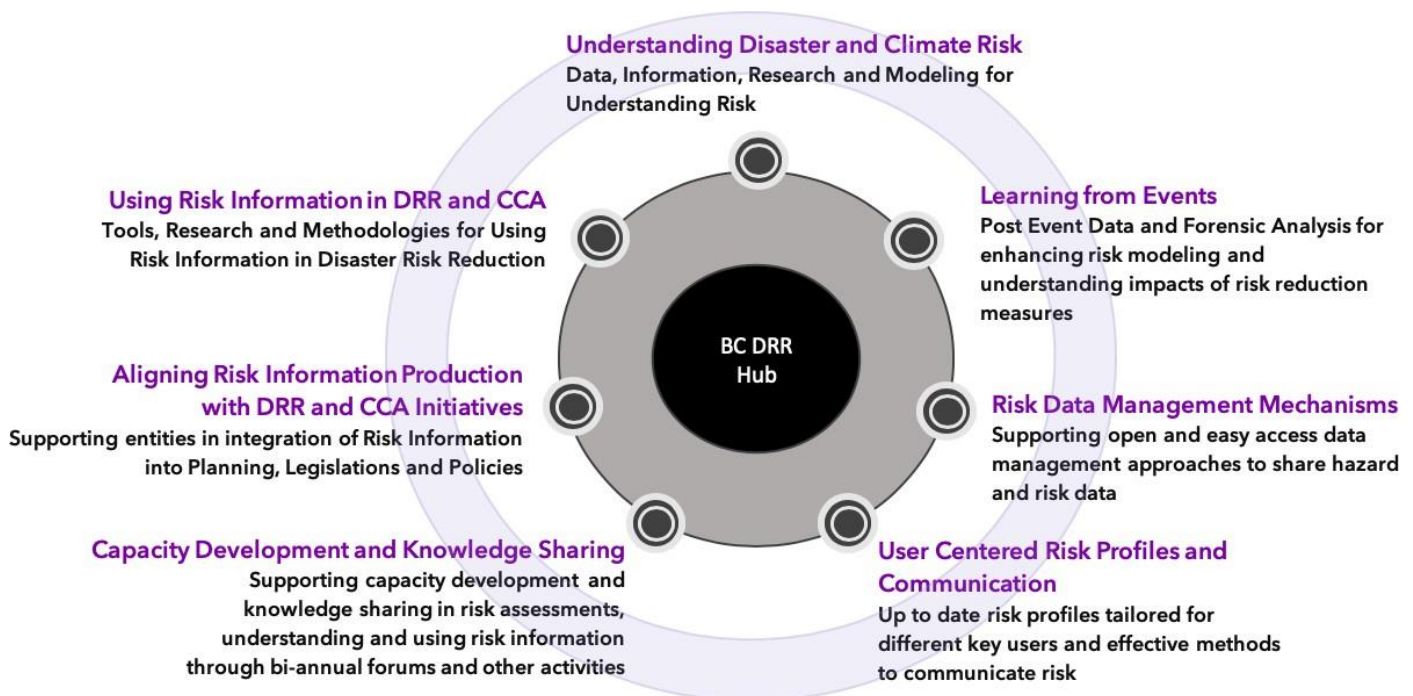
Understanding Disaster and Climate Risk
Data, Information, Research and Modeling for Understanding Risk

Learning from Events
Post Event Data and Forensic Analysis for enhancing risk modeling and understanding impacts of risk reduction measures

Risk Data Management Mechanisms
Supporting open and easy access data management approaches to share hazard and risk data

User Centered Risk Profiles and Communication
Up to date risk profiles tailored for different key users and effective methods to communicate risk

Capacity Development and Knowledge Sharing
Supporting capacity development and knowledge sharing in risk assessments, understanding and using risk information through bi-annual forums and other activities

Aligning Risk Information Production with DRR and CCA Initiatives
Supporting entities in integration of Risk Information into Planning, Legislations and Policies

Using Risk Information in DRR and CCA
Tools, Research and Methodologies for Using Risk Information in Disaster Risk Reduction

BC DRR Hub